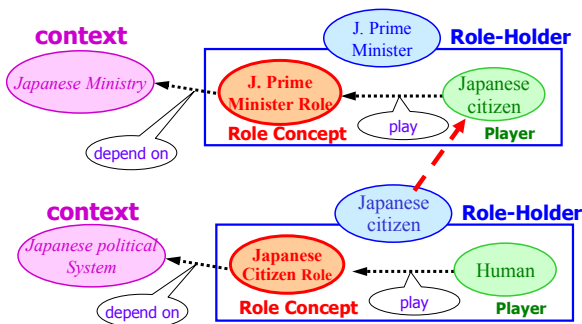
context

Japanese Ministry

depend on

J. Prime Minister

Role-Holder

J. Prime Minister Role

Japanese citizen

play

Role Concept

Player

context

Japanese political System

depend on

Japanese citizen

Role-Holder

Japanese Citizen Role

Human

play

Role Concept

Player